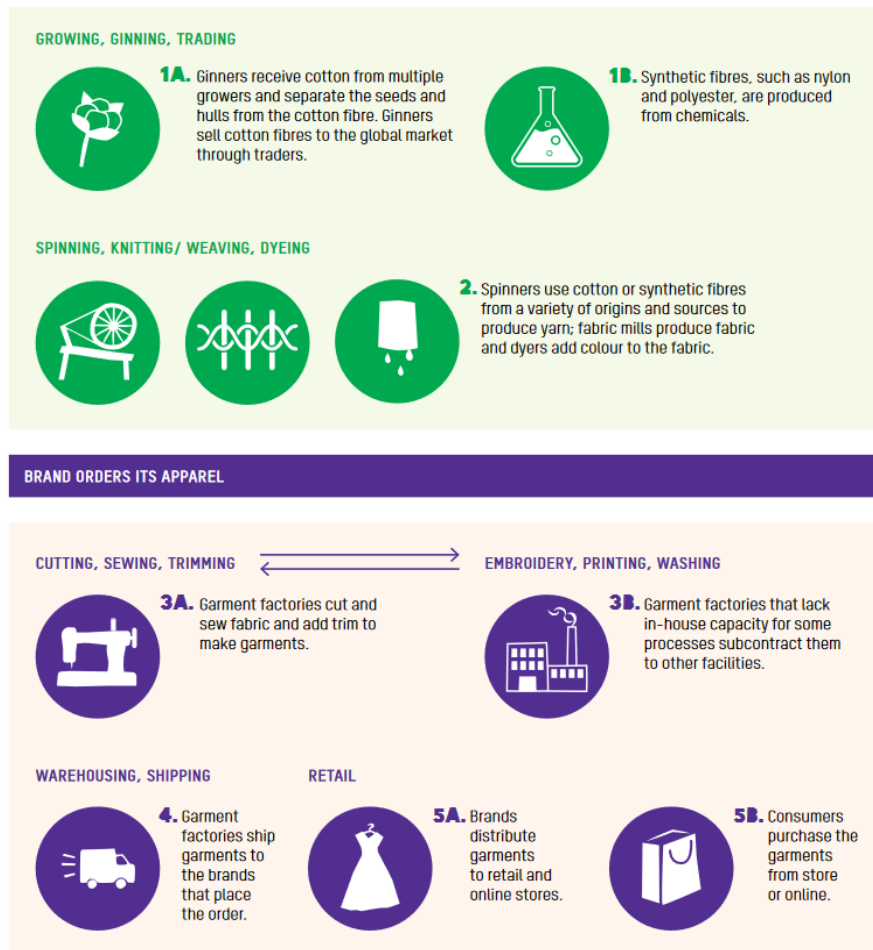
GROWING, GINNING, TRADING

1A. Ginners receive cotton from multiple growers and separate the seeds and hulls from the cotton fibre. Ginners sell cotton fibres to the global market through traders.

1B. Synthetic fibres, such as nylon and polyester, are produced from chemicals.

SPINNING, KNITTING/ WEAVING, DYEING

2. Spinners use cotton or synthetic fibres from a variety of origins and sources to produce yarn; fabric mills produce fabric and dyers add colour to the fabric.

BRAND ORDERS ITS APPAREL

CUTTING, SEWING, TRIMMING

EMBROIDERY, PRINTING, WASHING

3A. Garment factories cut and sew fabric and add trim to make garments.

3B. Garment factories that lack in-house capacity for some processes subcontract them to other facilities.

WAREHOUSING, SHIPPING

RETAIL

4. Garment factories ship garments to the brands that place the order.

5A. Brands distribute garments to retail and online stores.

5B. Consumers purchase the garments from store or online.